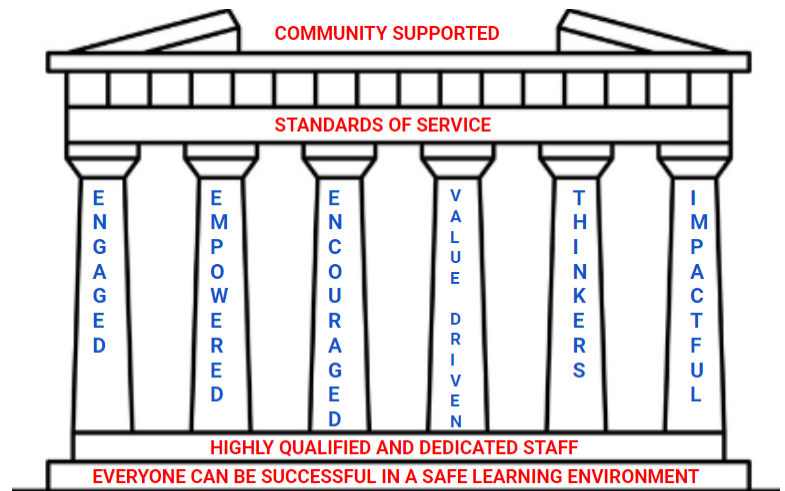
COMMUNITY SUPPORTED

STANDARDS OF SERVICE

ENGAGED

EMPOWERED

ENCOURAGED

VALUE DRIVEN

THINKERS

IMPACTFUL

HIGHLY QUALIFIED AND DEDICATED STAFF

EVERYONE CAN BE SUCCESSFUL IN A SAFE LEARNING ENVIRONMENT